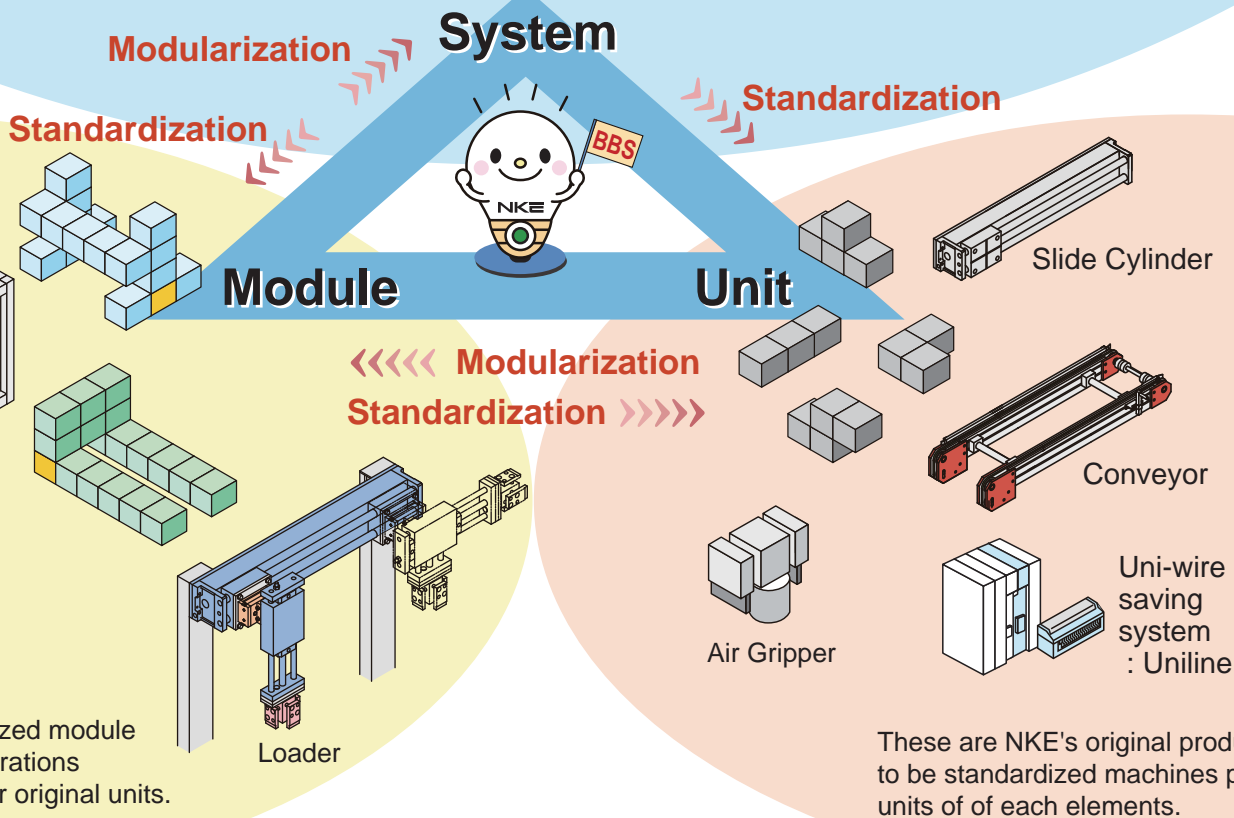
Modularization

System

Standardization

Standardization

BBS

NKE

Module

Unit

Slide Cylinder

Modularization

Standardization

Conveyor

Uni-wire saving system : Uniline

Air Gripper

Loader

zed module
rations
r original units.

These are NKE's original prod
to be standardized machines p
units of of each elements.